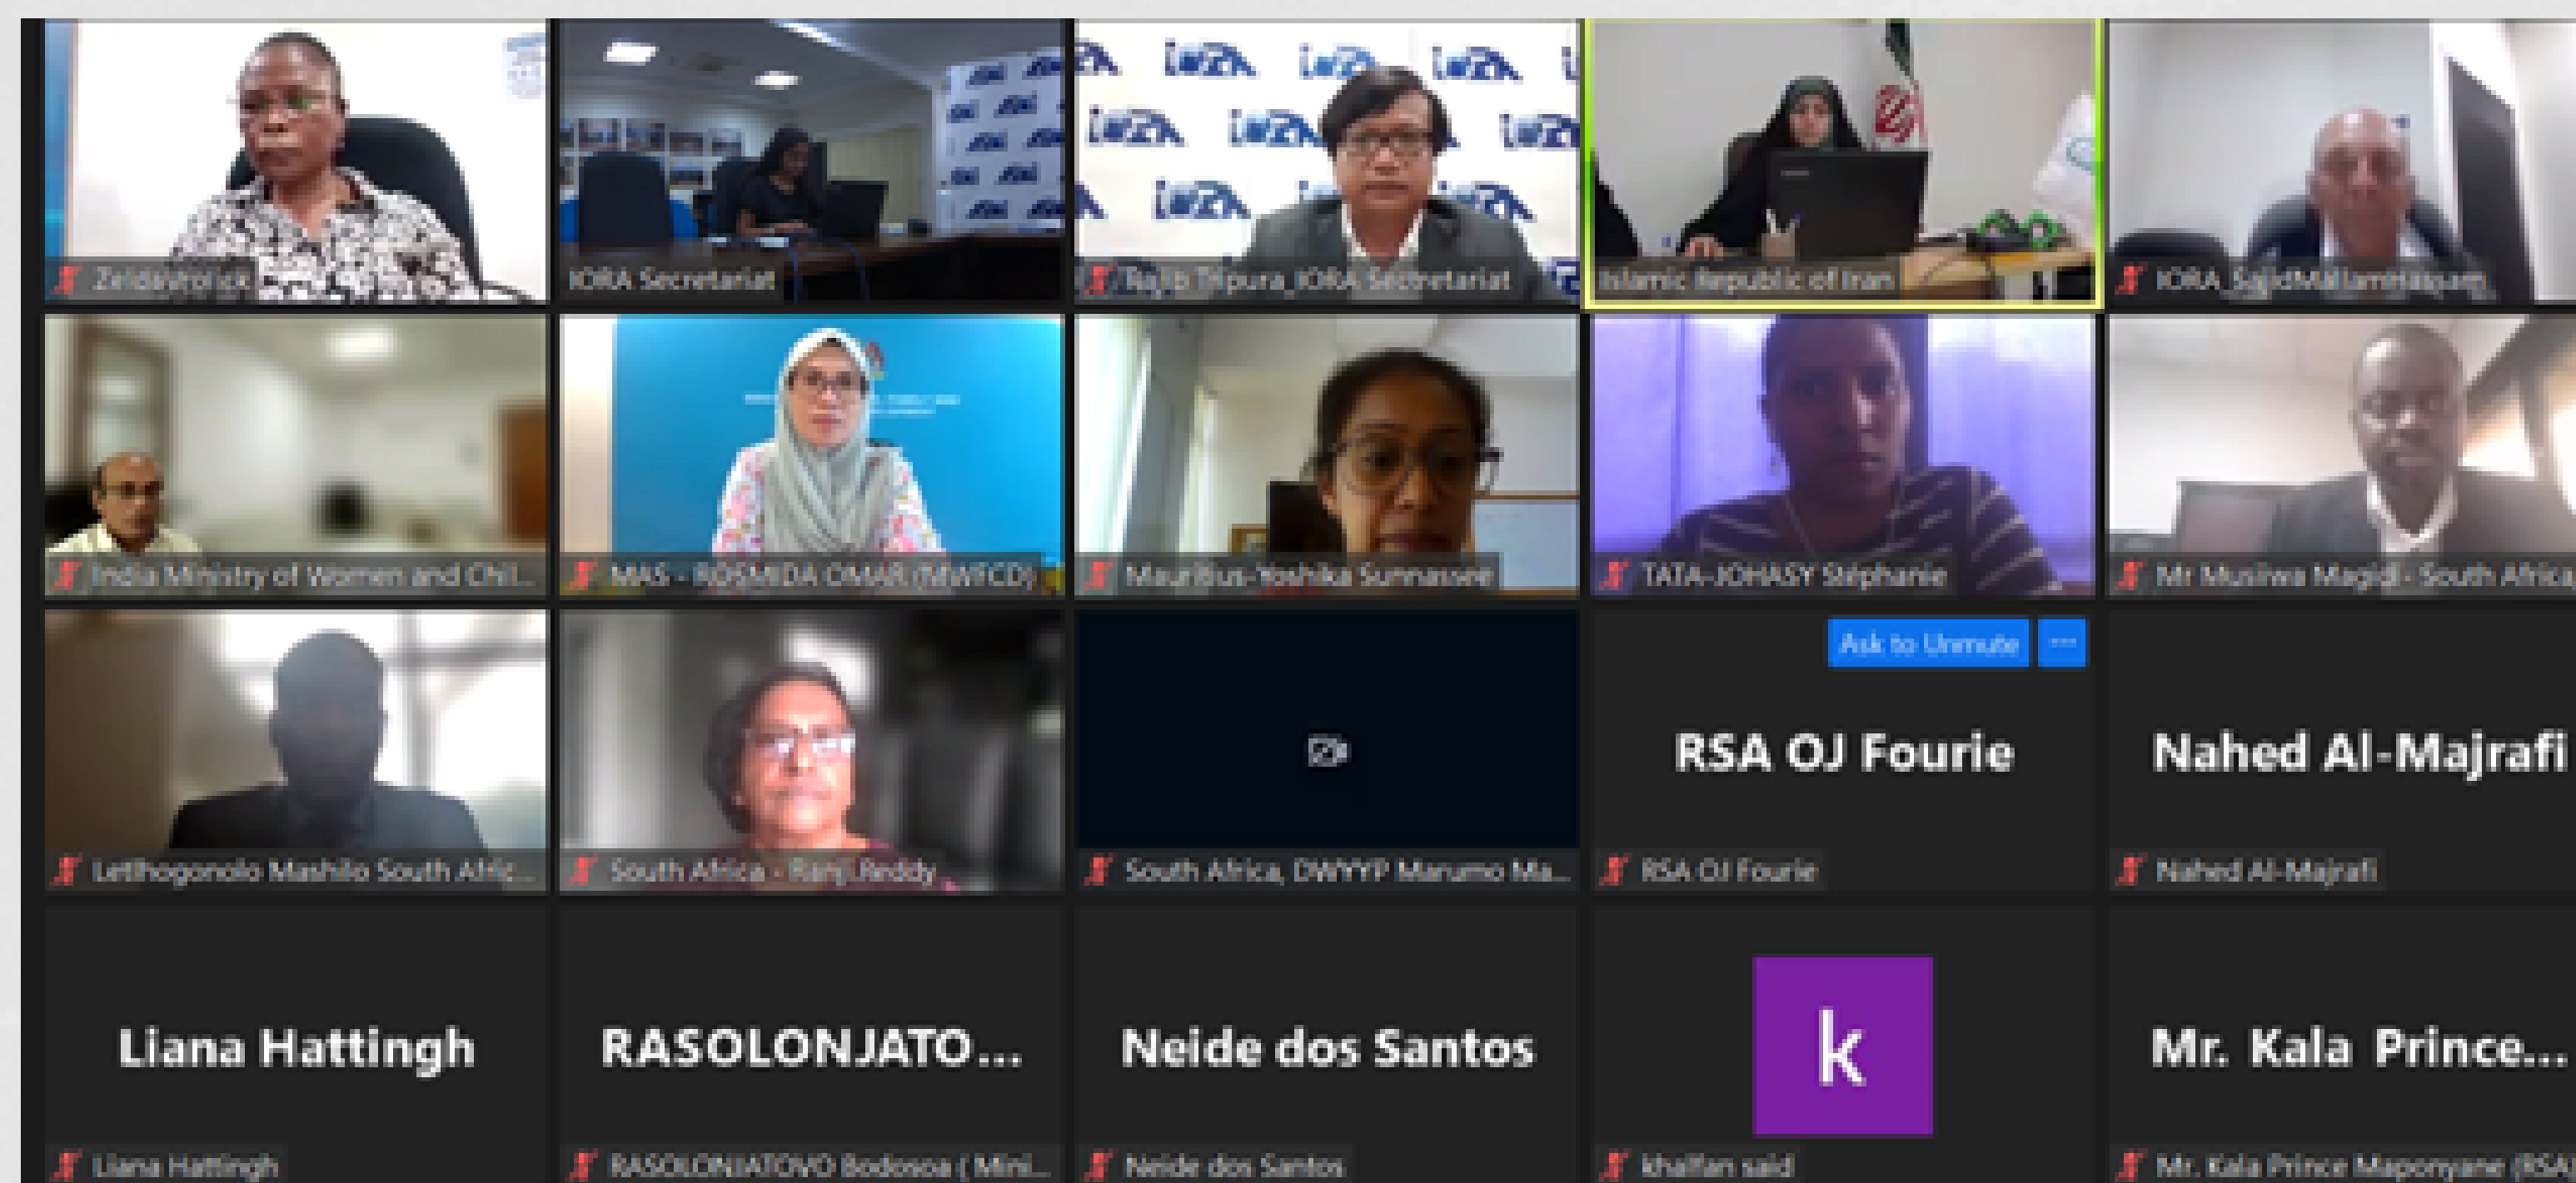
Zindziwe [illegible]

IORA Secretariat

Rajib Tripura_IORA Secretariat

Islamic Republic of Iran

IORA_SajidMallam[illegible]

India Ministry of Women and Chil...

MAS - ROSMIDA OMAR (MWFCD)

Mauritius-Yoshika Sunnassee

TATA-JOHASY Stéphanie

Mr Musiiwa Magidi - South Africa

Ask to Unmute

Lethogonolo Mashilo South Afric...

South Africa - Ranji Reddy

South Africa, DWYP Marumo Ma...

RSA OJ Fourie

RSA OJ Fourie

Nahed Al-Majrafi

Nahed Al-Majrafi

Liana Hattingh

Liana Hattingh

RASOLONJATO...

RASOLONJATOVO Bodosoa ( Mini...

Neide dos Santos

Neide dos Santos

k

khalfan said

Mr. Kala Prince...

Mr. Kala Prince Maponyane (RSA)